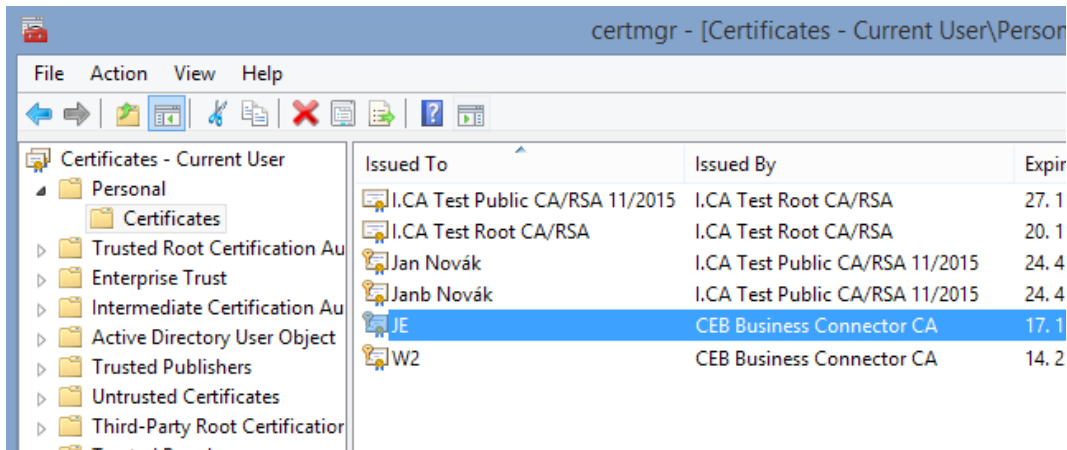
certmgr - [Certificates - Current User\Person

File Action View Help

Certificates - Current User
Personal
Certificates
Trusted Root Certification Au
Enterprise Trust
Intermediate Certification Au
Active Directory User Object
Trusted Publishers
Untrusted Certificates
Third-Party Root Certificatior

| Issued To | Issued By | Expir |
|---|---|---|
| I.CA Test Public CA/RSA 11/2015 | I.CA Test Root CA/RSA | 27. 1 |
| I.CA Test Root CA/RSA | I.CA Test Root CA/RSA | 20. 1 |
| Jan Novák | I.CA Test Public CA/RSA 11/2015 | 24. 4 |
| Janb Novák | I.CA Test Public CA/RSA 11/2015 | 24. 4 |
| JE | CEB Business Connector CA | 17. 1 |
| W2 | CEB Business Connector CA | 14. 2 |